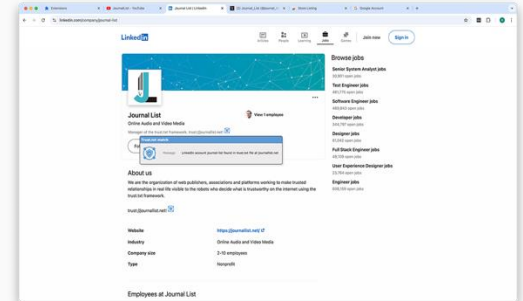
linkedin.com/company/journal-list

LinkedIn

Articles People Learning Jobs Games Join now Sign in

Journal List

Online Audio and Video Media

Member of the trust.txt framework. trust@journallist.net

View 1 employee

Trust.txt match

Primary LinkedIn account journal-list found in trust.txt file at journallist.net

About us

We are the organization of web publishers, associations and platforms working to make trusted relationships in real life visible to the robots who decide what is trustworthy on the internet using the trust.txt framework.

trust@journallist.net

| | |
|---|---|
| Website | https://journallist.net/ |
| Industry | Online Audio and Video Media |
| Company size | 2-10 employees |
| Type | Nonprofit |

Employees at Journal List

Browse jobs

Senior Systems Analyst jobs
Test Engineer jobs
Software Engineer jobs
Developer jobs
Designer jobs
Full Stack Engineer jobs
User Experience Designer jobs
Engineer jobs